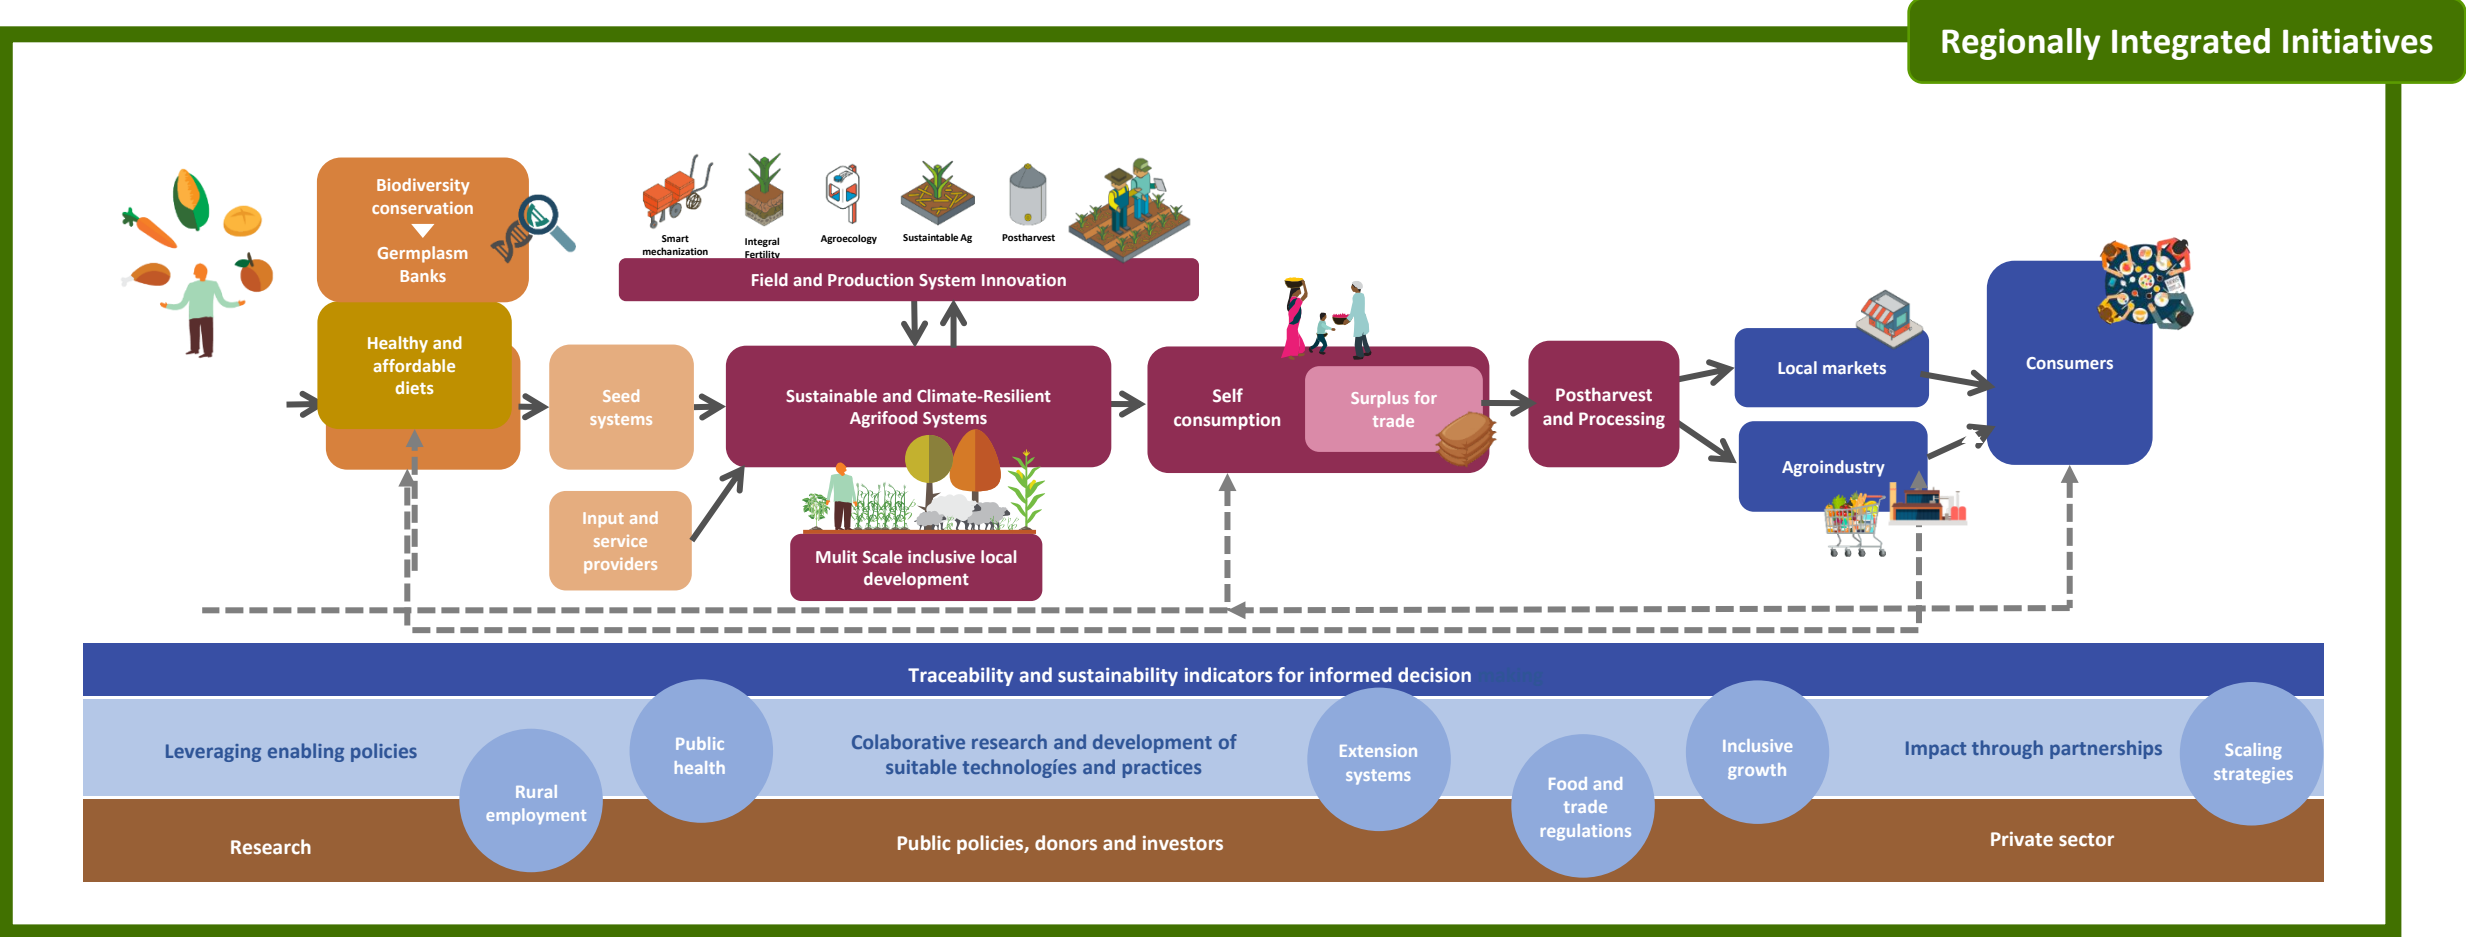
Regionally Integrated Initiatives

Biodiversity conservation

Germplasm Banks

Healthy and affordable diets

Smart mechanization

Integral Fertility

Agroecology

Sustainable Ag

Postharvest

Field and Production System Innovation

Seed systems

Input and service providers

Sustainable and Climate-Resilient Agrifood Systems

Mulit Scale inclusive local development

Self consumption

Surplus for trade

Postharvest and Processing

Local markets

Agroindustry

Consumers

Traceability and sustainability indicators for informed decision

Leveraging enabling policies

Rural employment

Public health

Colaborative research and development of suitable technologíes and practices

Extension systems

Food and trade regulations

Inclusive growth

Impact through partnerships

Scaling strategies

Research

Public policies, donors and investors

Private sector